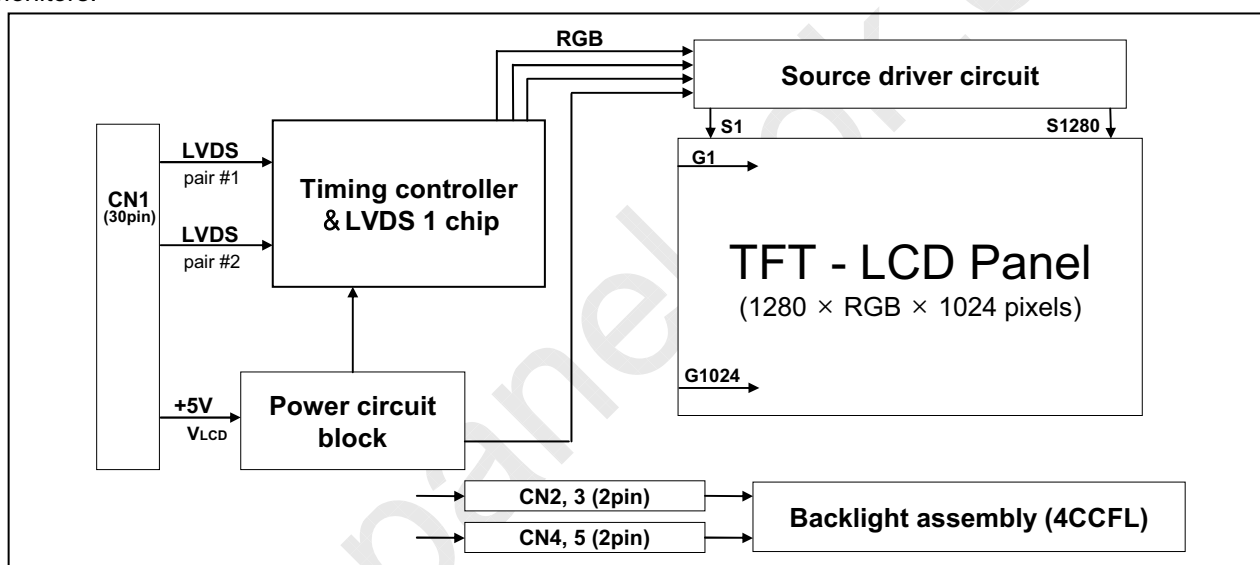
monitors.

RGB

Source driver circuit

S1

S1280

LVDS
pair #1

CN1
(30pin)

LVDS
pair #2

Timing controller
& LVDS 1 chip

G1

TFT - LCD Panel
(1280 × RGB × 1024 pixels)

G1024

+5V
$V_{LCD}$

Power circuit
block

CN2, 3 (2pin)

CN4, 5 (2pin)

Backlight assembly (4CCFL)